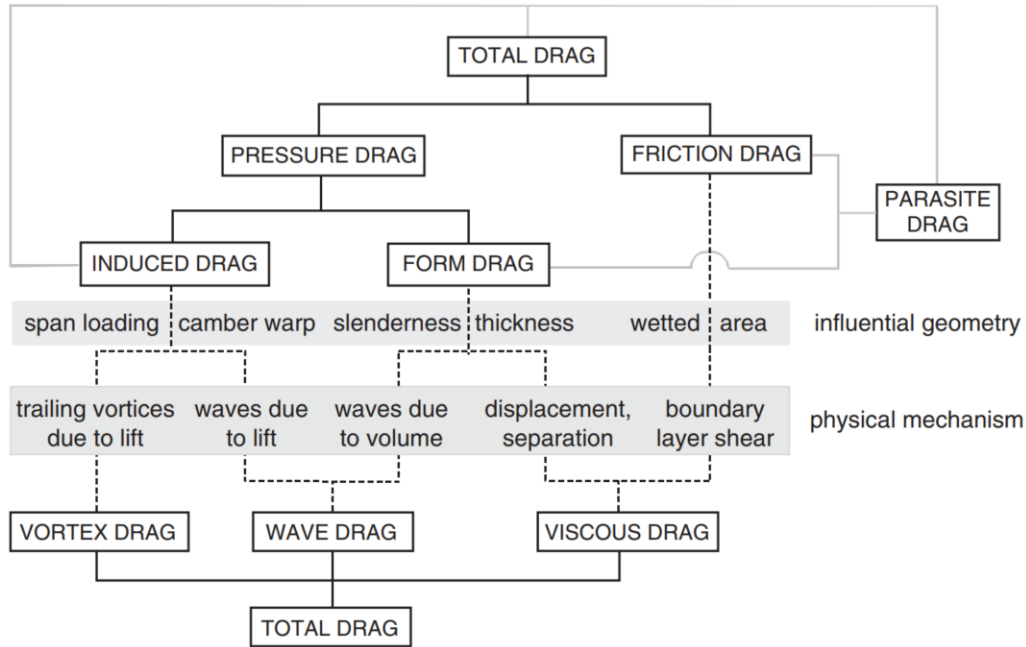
TOTAL DRAG

PRESSURE DRAG

FRICTION DRAG

PARASITE DRAG

INDUCED DRAG

FORM DRAG

span loading camber warp slenderness thickness wetted area

influential geometry

trailing vortices due to lift

waves due to lift

waves due to volume

displacement, separation

boundary layer shear

physical mechanism

VORTEX DRAG

WAVE DRAG

VISCOUS DRAG

TOTAL DRAG